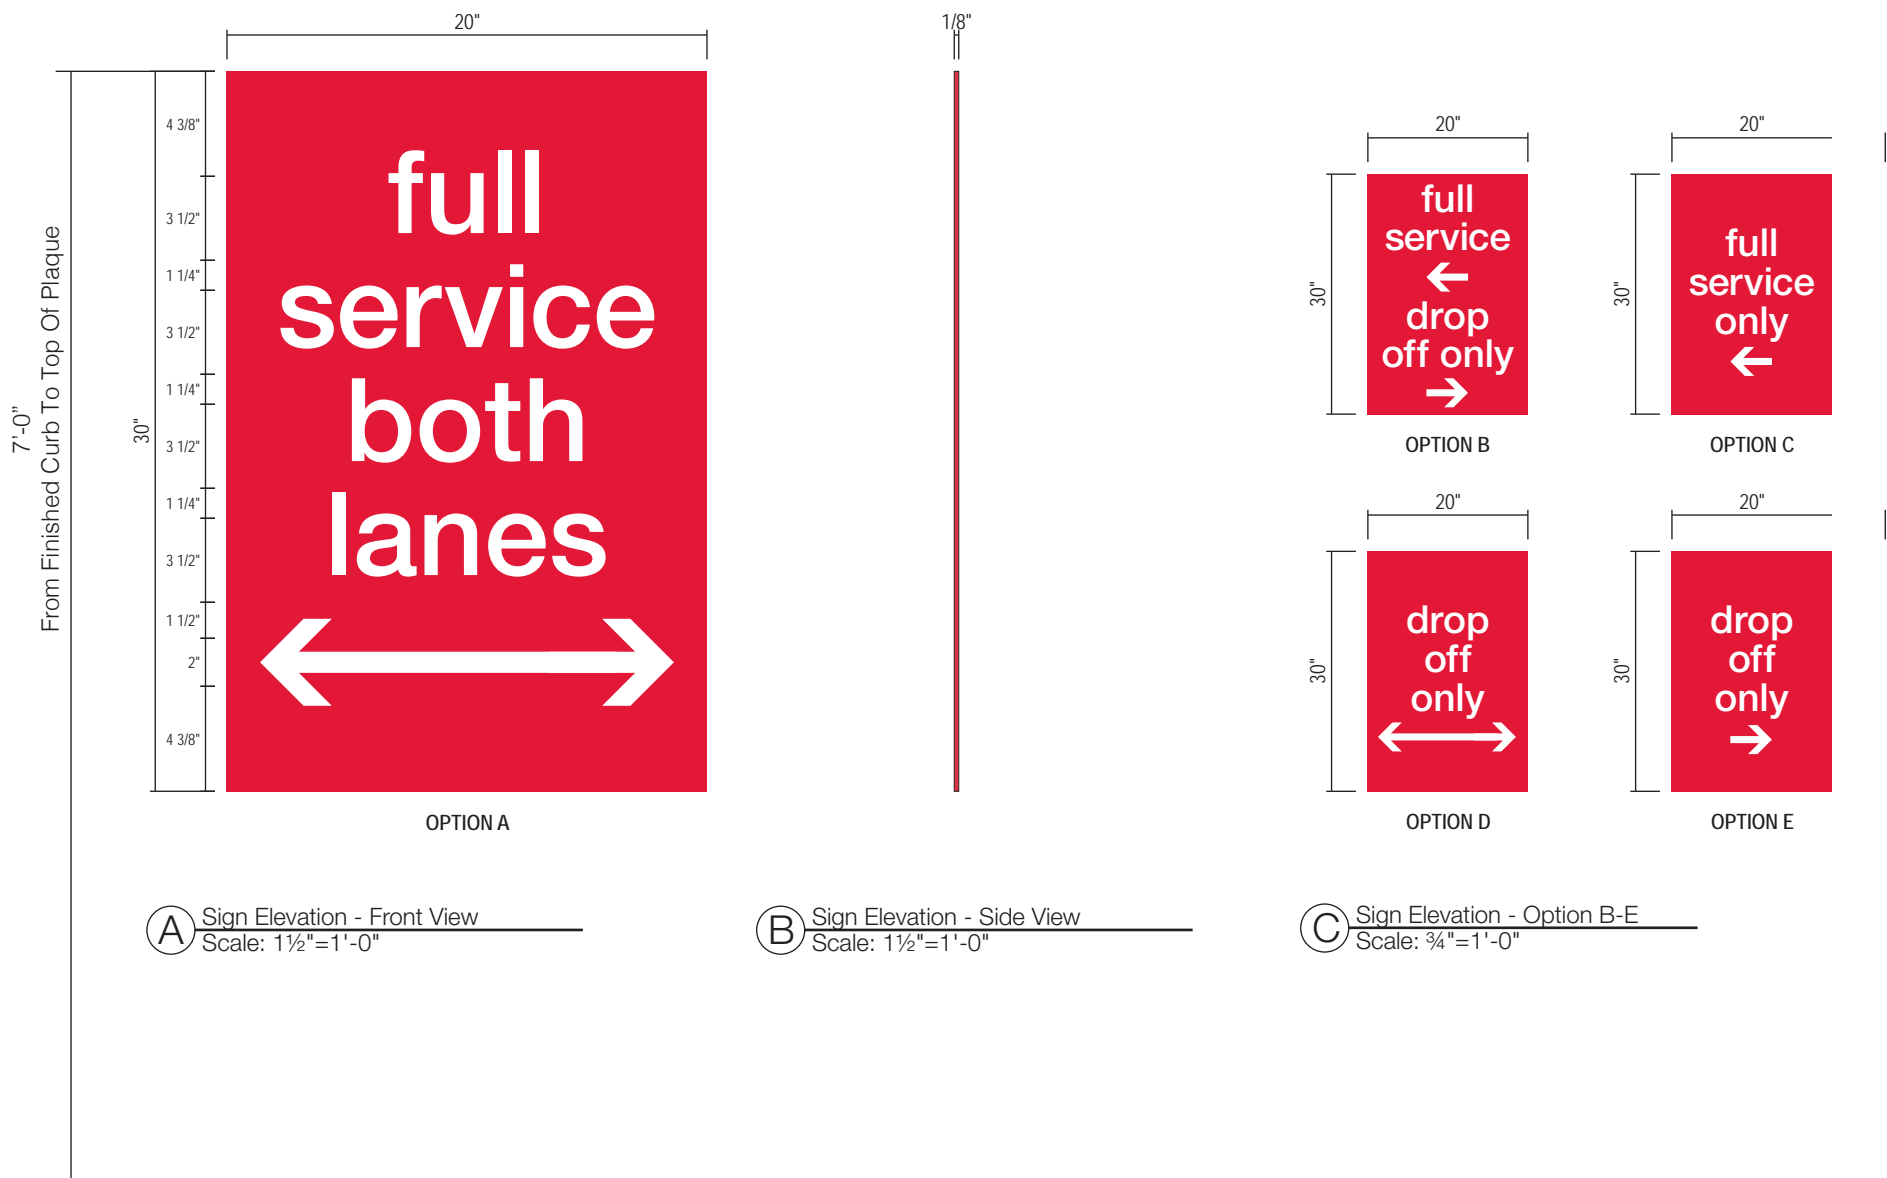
7'-0"
From Finished Curb To Top Of Plaque

20"

30"

4 3/8"
3 1/2"
1 1/4"
3 1/2"
1 1/4"
3 1/2"
1 1/4"
3 1/2"
1 1/2"
2"
4 3/8"

full
service
both
lanes

OPTION A

1/8"

20"
30"
full
service
drop
off only
OPTION B

20"
30"
full
service
only
OPTION C

20"
30"
drop
off
only
OPTION D

20"
30"
drop
off
only
OPTION E

A Sign Elevation - Front View
Scale: 1½"=1'-0"

B Sign Elevation - Side View
Scale: 1½"=1'-0"

C Sign Elevation - Option B-E
Scale: ¾"=1'-0"